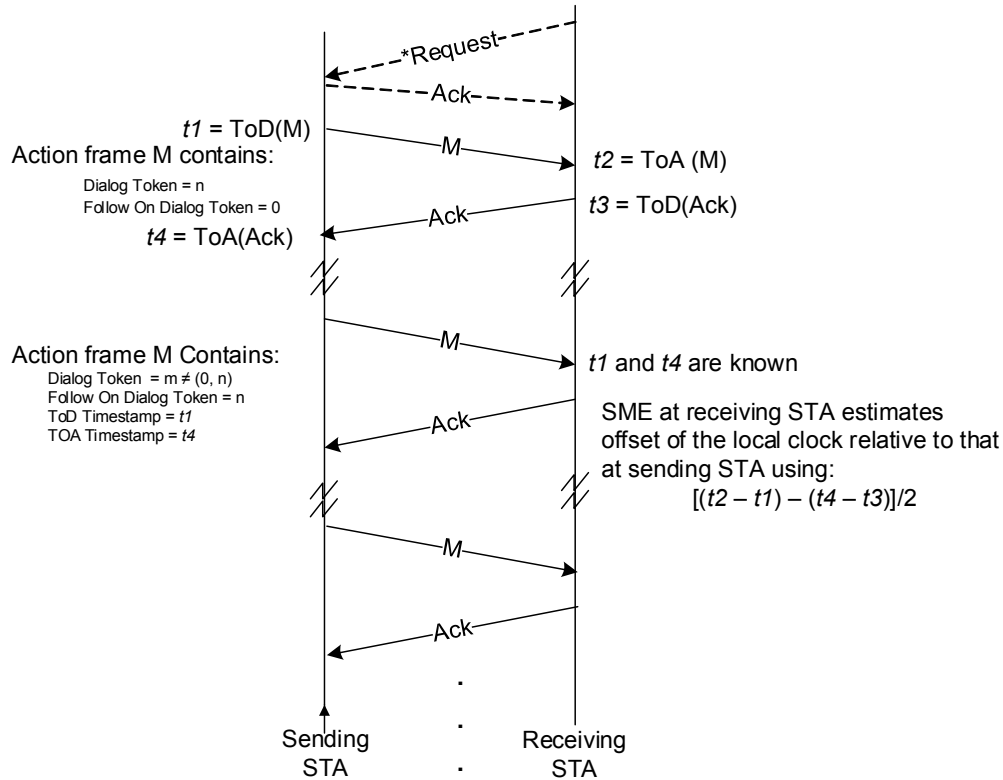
*Request

Ack

$t1$ = ToD(M)

M

Action frame M contains:

Dialog Token = n

Follow On Dialog Token = 0

$t2$ = ToA (M)

$t3$ = ToD(Ack)

Ack

$t4$ = ToA(Ack)

M

Action frame M Contains:

Dialog Token = m ≠ (0, n)

Follow On Dialog Token = n

ToD Timestamp = $t1$

TOA Timestamp = $t4$

$t1$ and $t4$ are known

Ack

SME at receiving STA estimates offset of the local clock relative to that at sending STA using:

$[(t2 - t1) - (t4 - t3)]/2$

M

Ack

Sending STA

Receiving STA